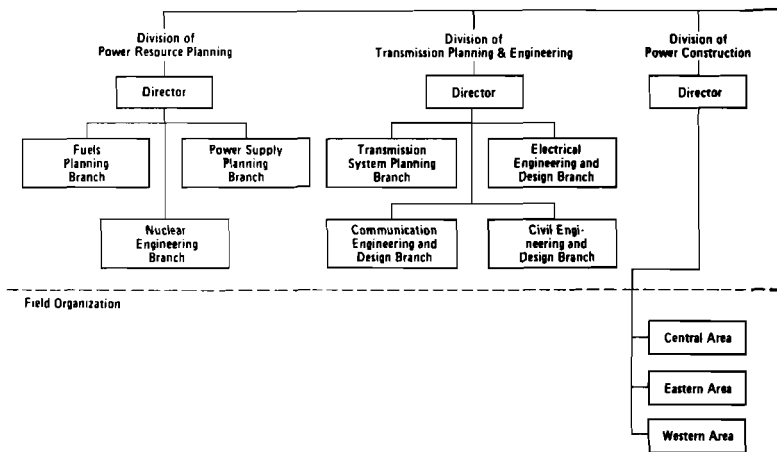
Division of Power Resource Planning

Director

Fuels Planning Branch

Power Supply Planning Branch

Nuclear Engineering Branch

Division of Transmission Planning & Engineering

Director

Transmission System Planning Branch

Electrical Engineering and Design Branch

Communication Engineering and Design Branch

Civil Engineering and Design Branch

Division of Power Construction

Director

Field Organization

Central Area

Eastern Area

Western Area